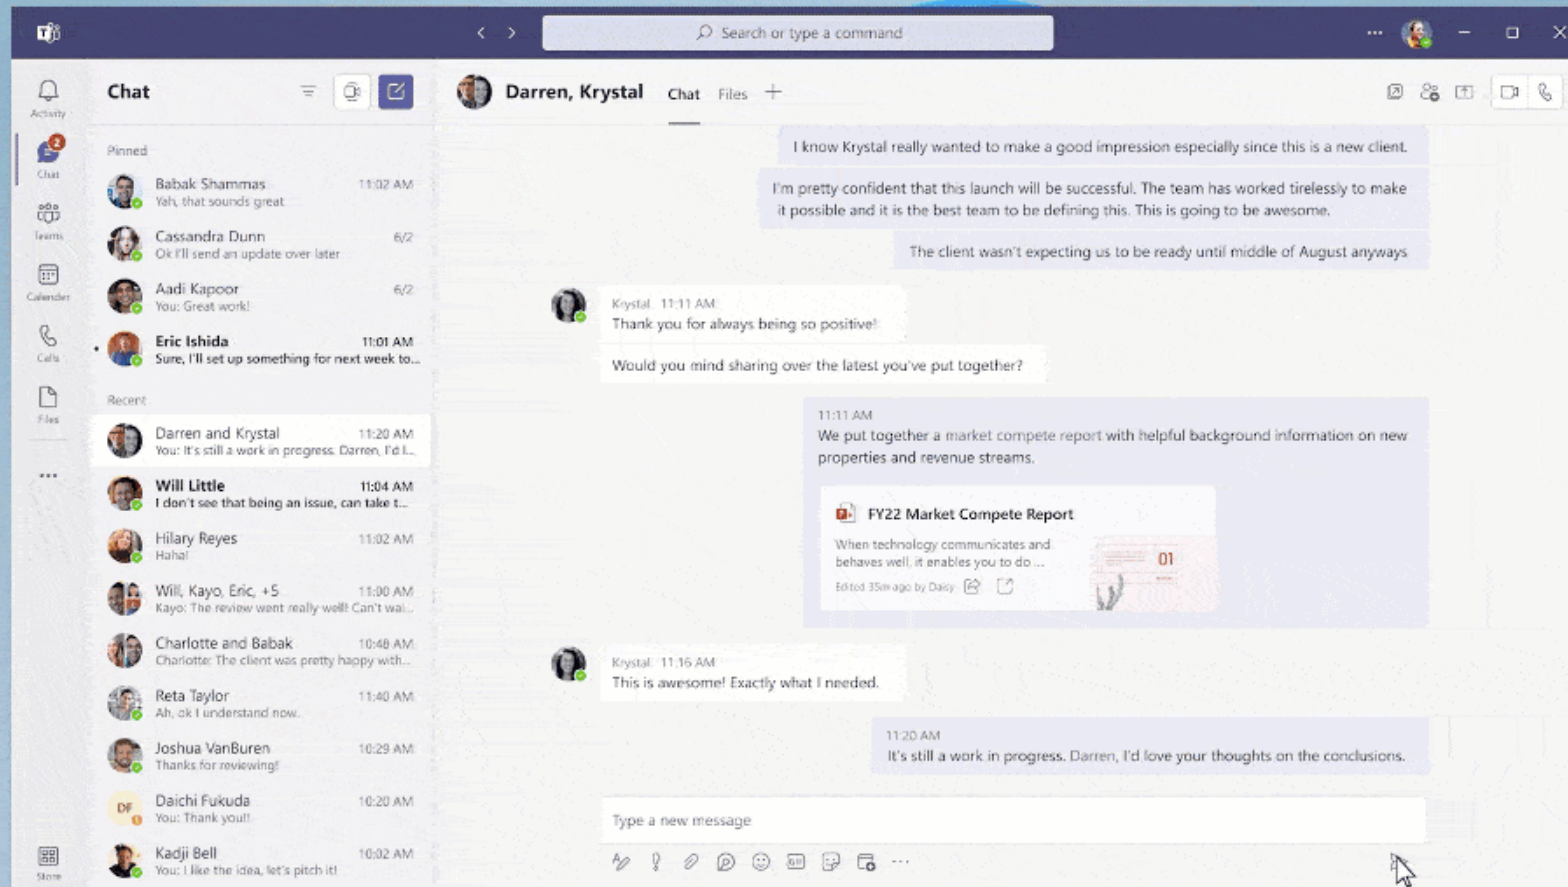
Search or type a command

Activity
2
Chat
Teams
Calendar
Calls
Files
...
Store

Chat

Pinned

Babak Shammas 11:02 AM
Yah, that sounds great

Cassandra Dunn 6/2
Ok I'll send an update over later

Aadi Kapoor 6/2
You: Great work!

Eric Ishida 11:01 AM
Sure, I'll set up something for next week to...

Recent

Darren and Krystal 11:20 AM
You: It's still a work in progress. Darren, I'd l...

Will Little 11:04 AM
I don't see that being an issue, can take t...

Hilary Reyes 11:02 AM
Haha!

Will, Kayo, Eric, +5 11:00 AM
Kayo: The review went really well! Can't wai...

Charlotte and Babak 10:48 AM
Charlotte: The client was pretty happy with...

Reta Taylor 11:40 AM
Ah, ok I understand now.

Joshua VanBuren 10:29 AM
Thanks for reviewing!

DF Daichi Fukuda 10:20 AM
You: Thank you!!

Kadji Bell 10:02 AM
You: I like the idea, let's pitch it!

Darren, Krystal Chat Files +

I know Krystal really wanted to make a good impression especially since this is a new client.

I'm pretty confident that this launch will be successful. The team has worked tirelessly to make it possible and it is the best team to be defining this. This is going to be awesome.

The client wasn't expecting us to be ready until middle of August anyways

Krystal 11:11 AM
Thank you for always being so positive!

Would you mind sharing over the latest you've put together?

11:11 AM
We put together a market compete report with helpful background information on new properties and revenue streams.

FY22 Market Compete Report
When technology communicates and behaves well, it enables you to do ...
Edited 35m ago by Daisy
01

Krystal 11:16 AM
This is awesome! Exactly what I needed.

11:20 AM
It's still a work in progress. Darren, I'd love your thoughts on the conclusions.

Type a new message